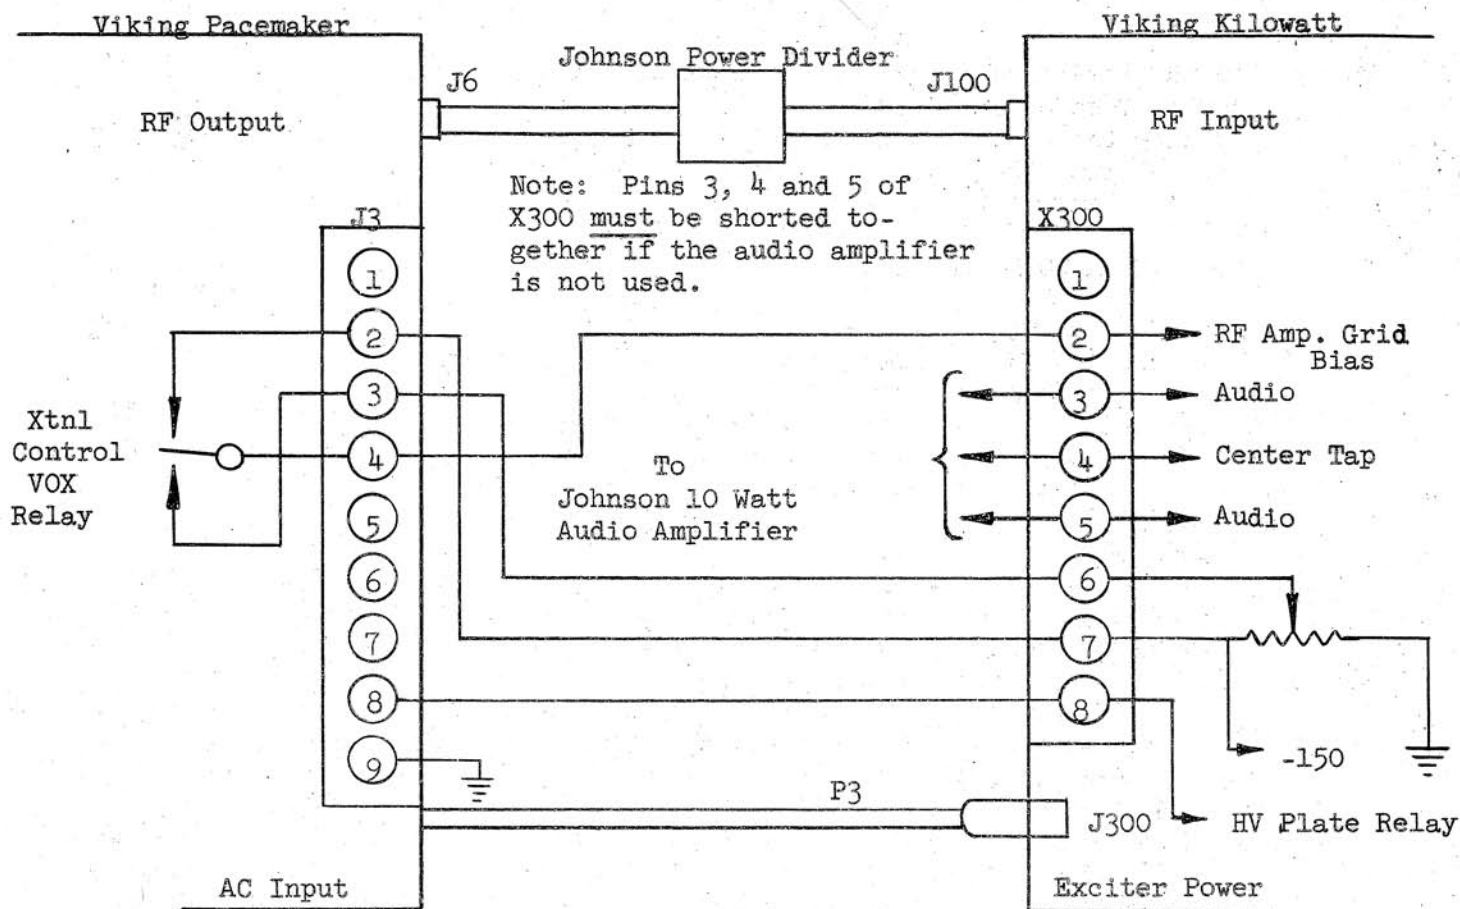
Viking Pacemaker

Viking Kilowatt

Johnson Power Divider

J6

J100

RF Output

RF Input

Note: Pins 3, 4 and 5 of X300 must be shorted together if the audio amplifier is not used.

J3

X300

1
2
3
4
5
6
7
8
9

1
2
3
4
5
6
7
8

RF Amp. Grid Bias

Audio

Center Tap

Audio

Xtnl Control VOX Relay

To Johnson 10 Watt Audio Amplifier

-150

P3

J300

HV Plate Relay

AC Input

Exciter Power